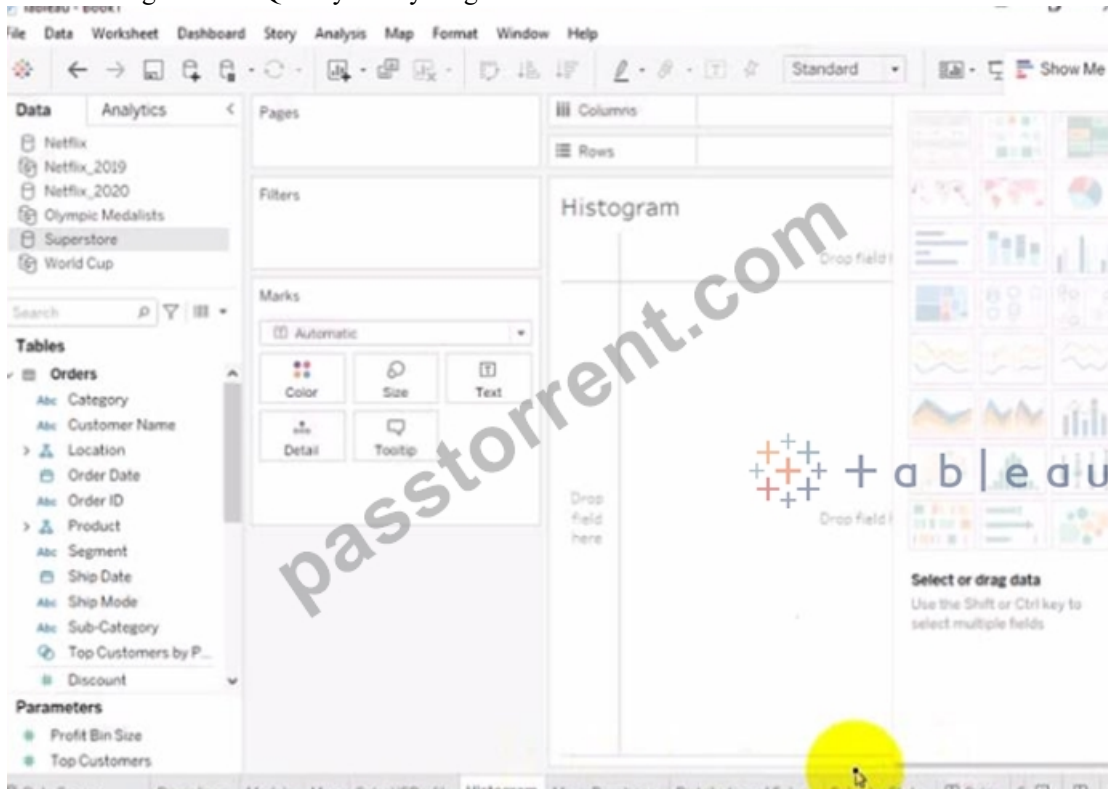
Tableau - Book1

File Data Worksheet Dashboard Story Analysis Map Format Window Help

Standard

Show Me

Data Analytics

Netflix
Netflix_2019
Netflix_2020
Olympic Medalists
Superstore
World Cup

Search

Tables

Orders
Abc Category
Abc Customer Name
Location
Order Date
Abc Order ID
Product
Abc Segment
Ship Date
Abc Ship Mode
Abc Sub-Category
Top Customers by P...
Discount

Parameters

Profit Bin Size
Top Customers

Pages

Filters

Marks

Automatic

Color
Size
Text
Detail
Tooltip

Columns

Rows

Histogram

Drop field

Drop field here

Drop field

passtorrent.com

+ a b | e a u

Select or drag data

Use the Shift or Ctrl key to select multiple fields

Histogram